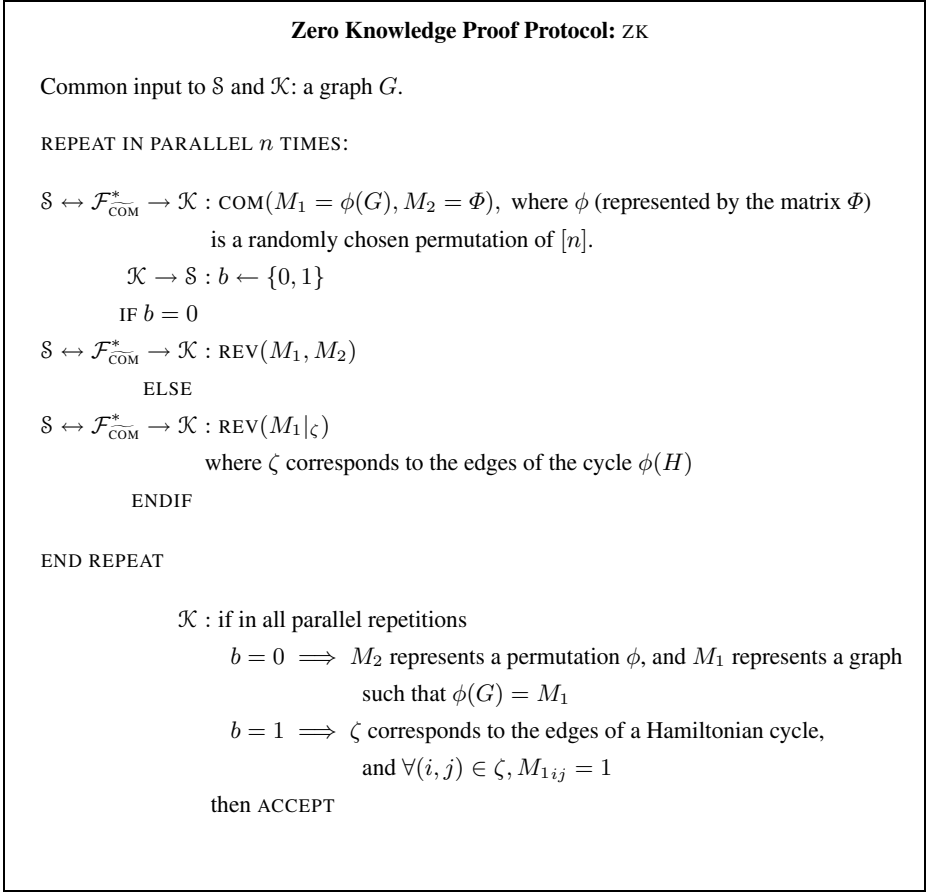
**Zero Knowledge Proof Protocol:** ZK

Common input to $\mathcal{S}$ and $\mathcal{K}$: a graph $G$.

REPEAT IN PARALLEL $n$ TIMES:

$\mathcal{S} \leftrightarrow \mathcal{F}^{*}_{\widetilde{\text{COM}}} \rightarrow \mathcal{K}$ : COM$(M_1 = \phi(G), M_2 = \Phi)$, where $\phi$ (represented by the matrix $\Phi$) is a randomly chosen permutation of $[n]$.

$\mathcal{K} \rightarrow \mathcal{S} : b \leftarrow \{0,1\}$

IF $b = 0$

$\mathcal{S} \leftrightarrow \mathcal{F}^{*}_{\widetilde{\text{COM}}} \rightarrow \mathcal{K}$ : REV$(M_1, M_2)$

ELSE

$\mathcal{S} \leftrightarrow \mathcal{F}^{*}_{\widetilde{\text{COM}}} \rightarrow \mathcal{K}$ : REV$(M_1|_\zeta)$

where $\zeta$ corresponds to the edges of the cycle $\phi(H)$

ENDIF

END REPEAT

$\mathcal{K}$ : if in all parallel repetitions

$b = 0 \implies M_2$ represents a permutation $\phi$, and $M_1$ represents a graph such that $\phi(G) = M_1$

$b = 1 \implies \zeta$ corresponds to the edges of a Hamiltonian cycle, and $\forall (i,j) \in \zeta, M_{1ij} = 1$

then ACCEPT